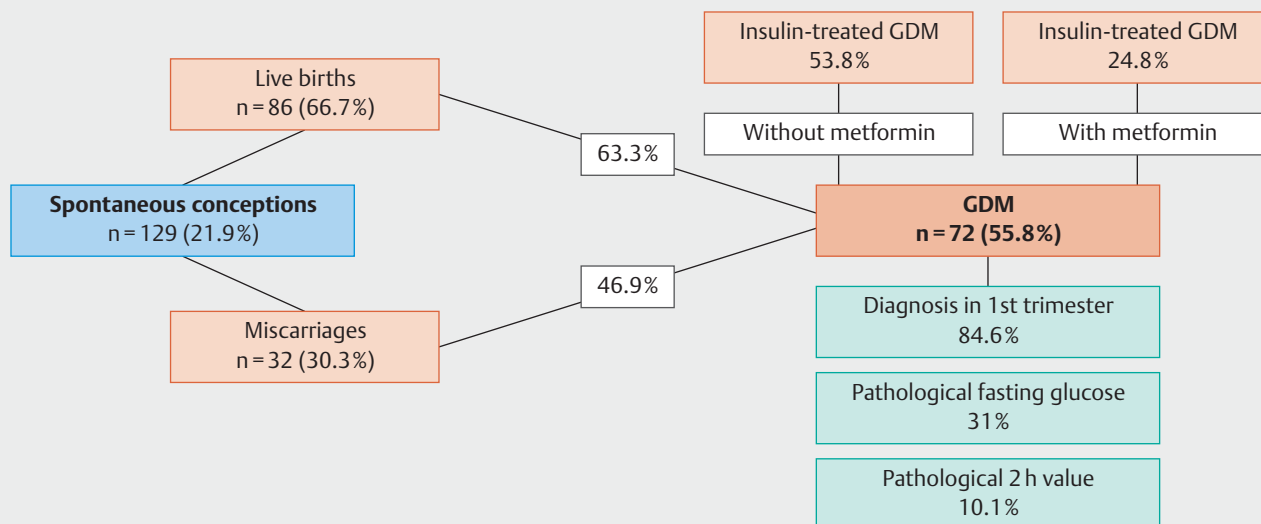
Insulin-treated GDM
53.8%

Insulin-treated GDM
24.8%

Live births
n = 86 (66.7%)

Without metformin

With metformin

63.3%

Spontaneous conceptions
n = 129 (21.9%)

GDM
n = 72 (55.8%)

46.9%

Diagnosis in 1st trimester
84.6%

Miscarriages
n = 32 (30.3%)

Pathological fasting glucose
31%

Pathological 2 h value
10.1%